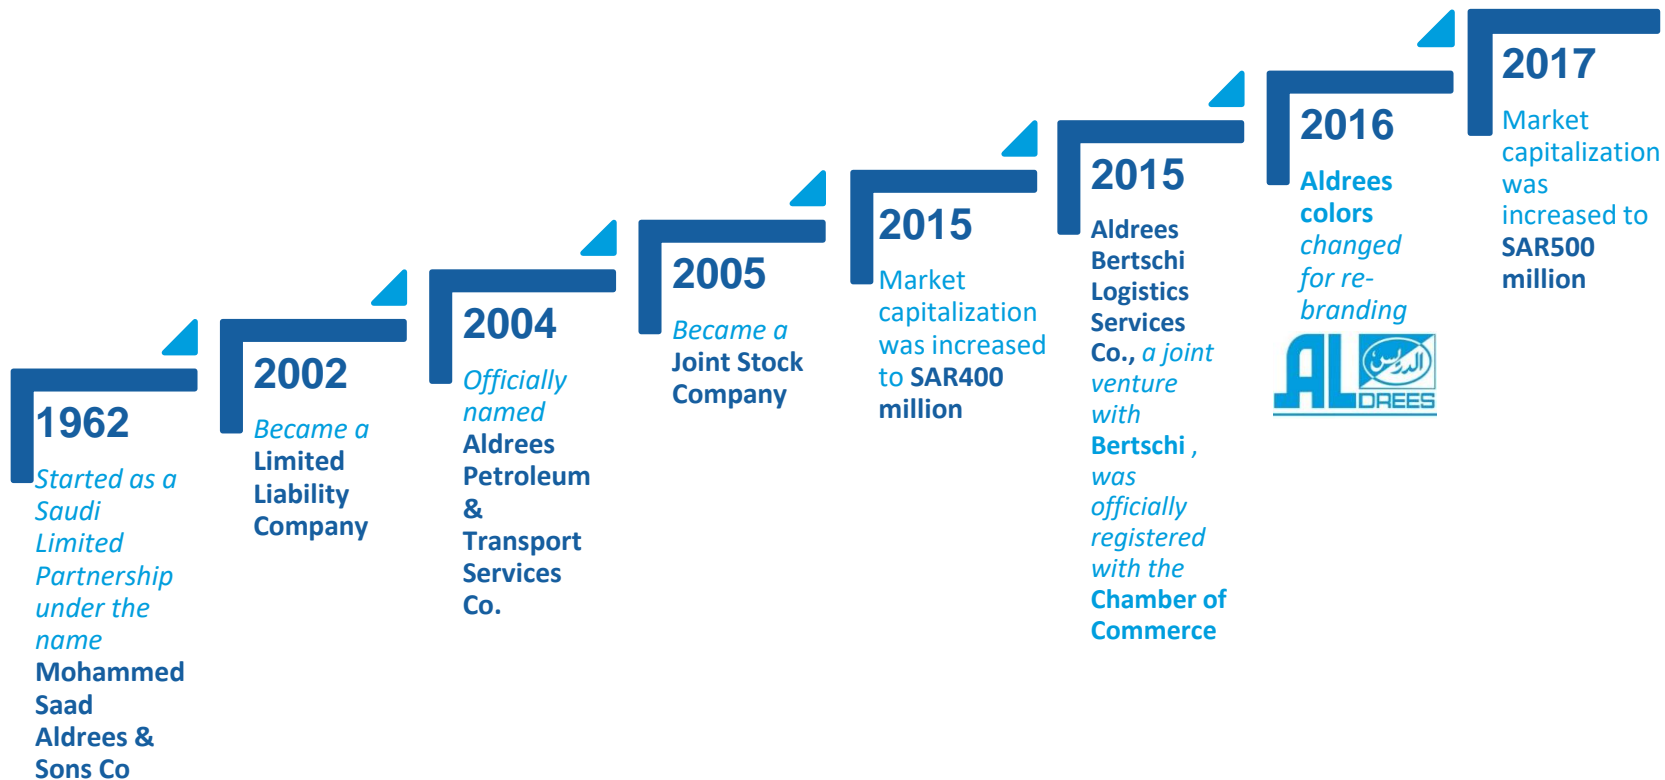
1962

Started as a Saudi Limited Partnership under the name Mohammed Saad Aldrees & Sons Co

2002

Became a Limited Liability Company

2004

Officially named Aldrees Petroleum & Transport Services Co.

2005

Became a Joint Stock Company

2015

Market capitalization was increased to SAR400 million

2015

Aldrees Bertschi Logistics Services Co., a joint venture with Bertschi , was officially registered with the Chamber of Commerce

2016

Aldrees colors changed for re-branding

AL الدريس DREES

2017

Market capitalization was increased to SAR500 million